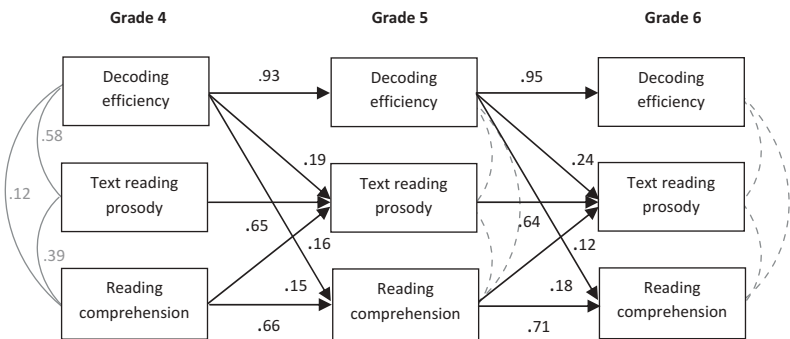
Grade 4

Grade 5

Grade 6

Decoding efficiency

Text reading prosody

Reading comprehension

Decoding efficiency

Text reading prosody

Reading comprehension

Decoding efficiency

Text reading prosody

Reading comprehension

.58

.12

.39

.93

.19

.65

.16

.15

.66

.95

.24

.64

.12

.18

.71